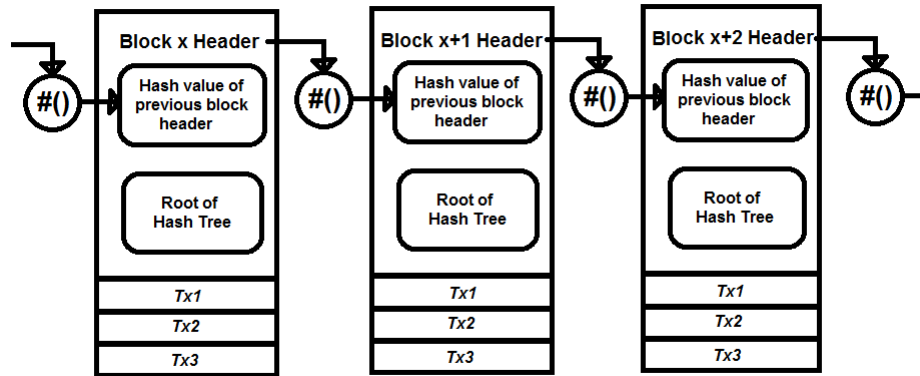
#()

Block x Header

Hash value of previous block header

Root of Hash Tree

Tx1

Tx2

Tx3

#()

Block x+1 Header

Hash value of previous block header

Root of Hash Tree

Tx1

Tx2

Tx3

#()

Block x+2 Header

Hash value of previous block header

Root of Hash Tree

Tx1

Tx2

Tx3

#()